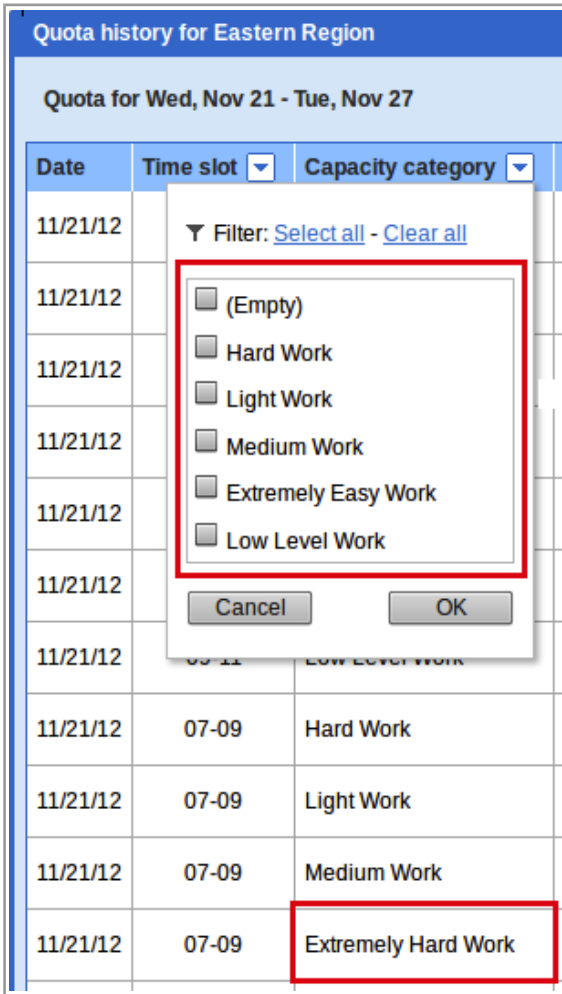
Quota history for Eastern Region

Quota for Wed, Nov 21 - Tue, Nov 27

| Date | Time slot | Capacity category |
|---|---|---|
| 11/21/12 | | |
| 11/21/12 | | |
| 11/21/12 | | |
| 11/21/12 | | |
| 11/21/12 | | |
| 11/21/12 | | |
| 11/21/12 | 09-11 | Low Level Work |
| 11/21/12 | 07-09 | Hard Work |
| 11/21/12 | 07-09 | Light Work |
| 11/21/12 | 07-09 | Medium Work |
| 11/21/12 | 07-09 | Extremely Hard Work |

Filter: Select all - Clear all

(Empty)
Hard Work
Light Work
Medium Work
Extremely Easy Work
Low Level Work

Cancel
OK